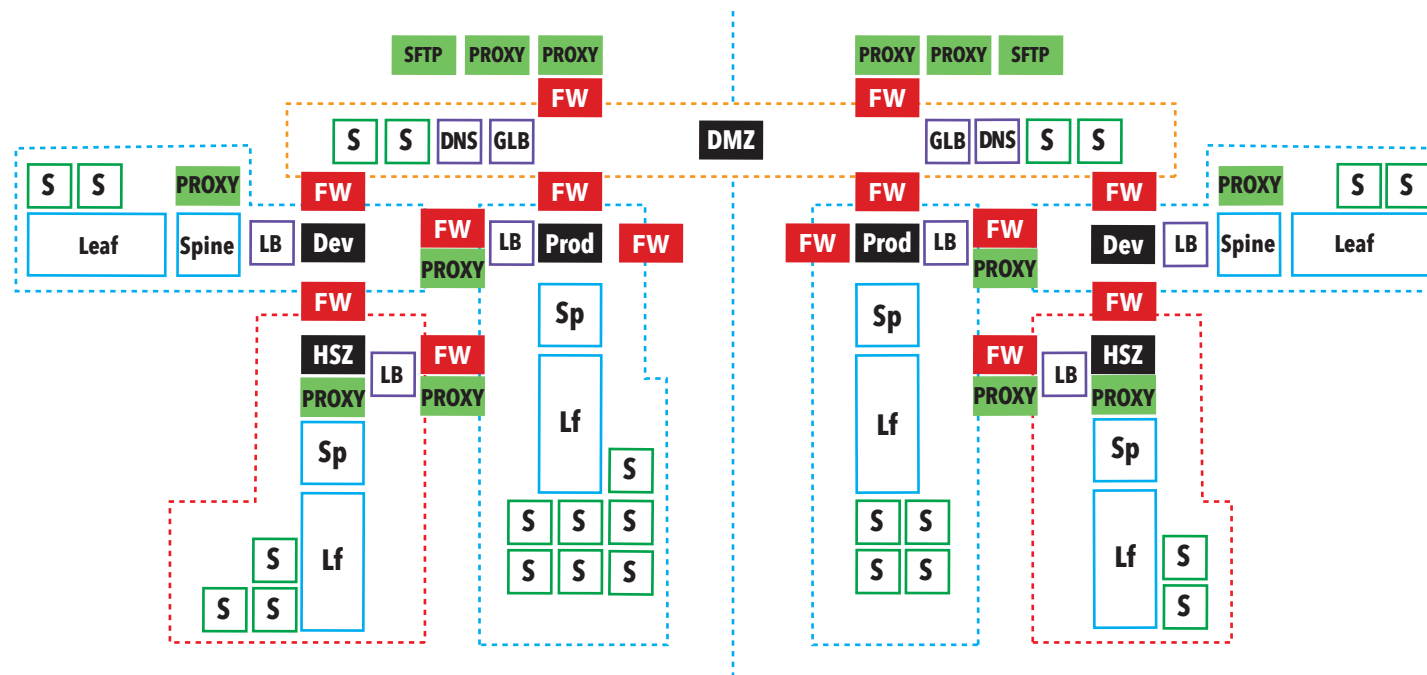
SFTP PROXY PROXY

PROXY PROXY SFTP

FW

FW

S S DNS GLB

DMZ

GLB DNS S S

S S PROXY

FW

FW

FW

FW

PROXY S S

Leaf Spine LB Dev

FW PROXY

LB Prod FW

FW Prod LB

FW PROXY

Dev LB Spine Leaf

FW

FW

HSZ LB PROXY

FW PROXY

Sp

Sp

FW PROXY

LB HSZ PROXY

Sp

Lf

Lf

Sp

S

S S S
S S S

Lf

S S
S S

S S S

Lf

Lf

S S